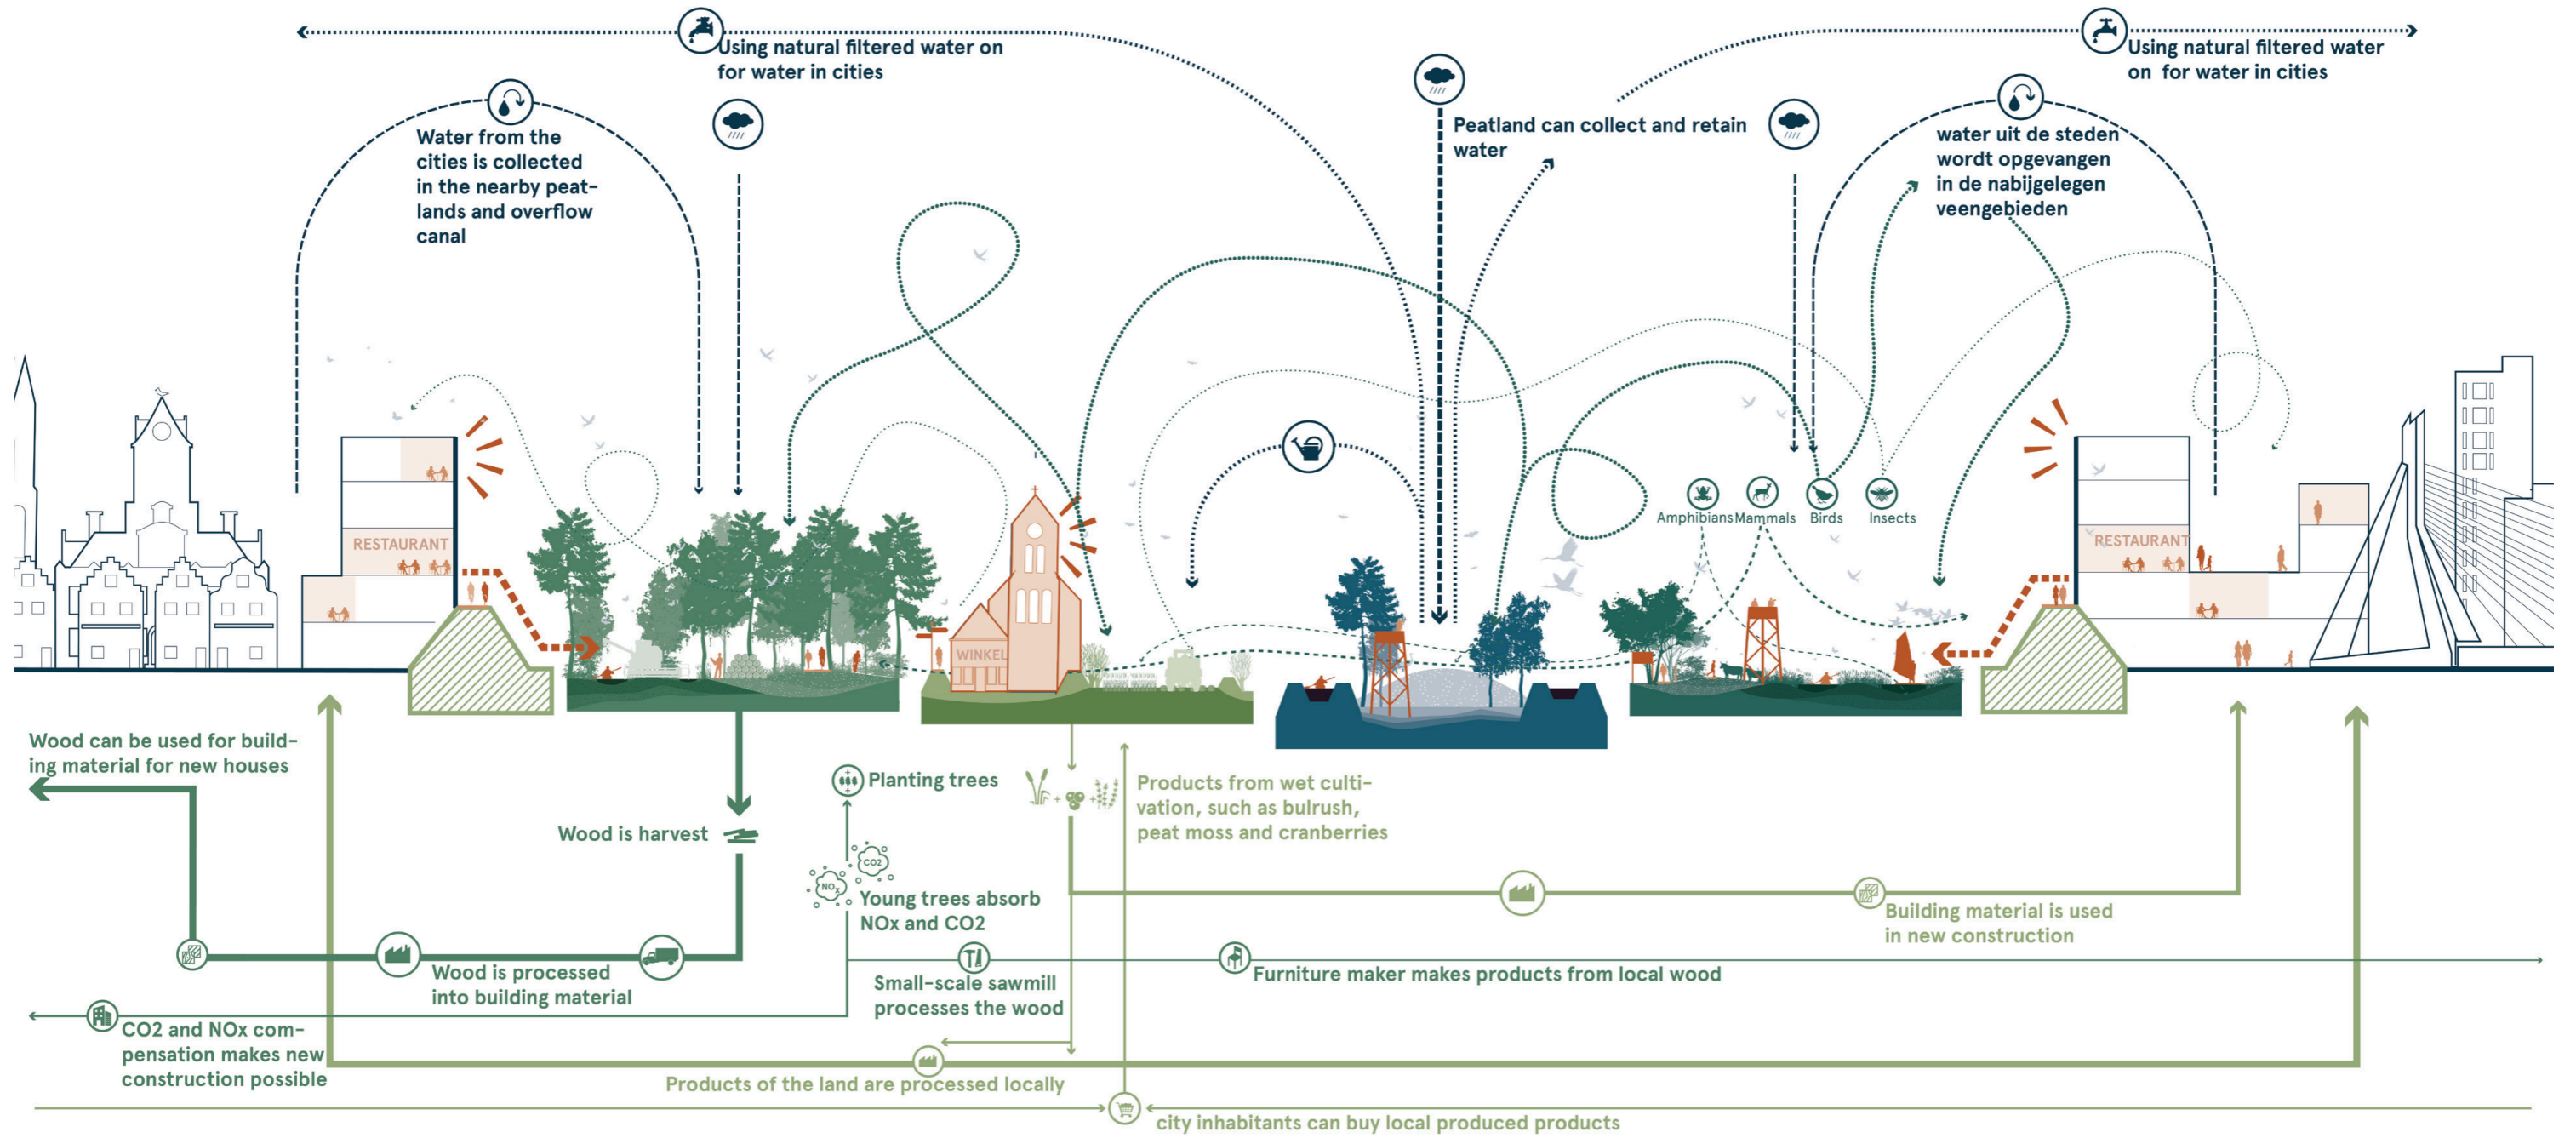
Using natural filtered water on for water in cities

Using natural filtered water on for water in cities

Water from the cities is collected in the nearby peatlands and overflow canal

Peatland can collect and retain water

water uit de steden wordt opgevangen in de nabijgelegen veengebieden

RESTAURANT

WINKEL

Amphibians Mammals Birds Insects

RESTAURANT

Wood can be used for building material for new houses

Wood is harvest

Planting trees

Products from wet cultivation, such as bulrush, peat moss and cranberries

CO2

NOx

Young trees absorb NOx and CO2

Building material is used in new construction

Wood is processed into building material

Small-scale sawmill processes the wood

Furniture maker makes products from local wood

CO2 and NOx compensation makes new construction possible

Products of the land are processed locally

city inhabitants can buy local produced products